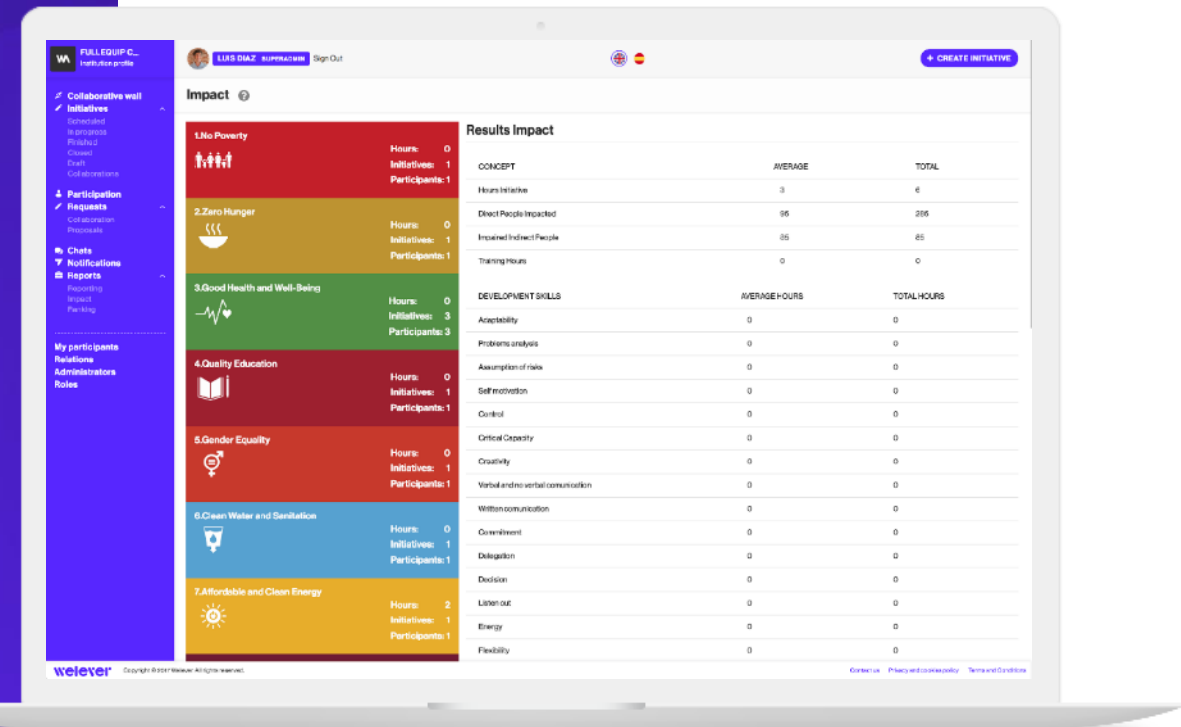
FULLEQUIP C_
Institution profile

Collaborative wall
Initiatives
Scheduled
In progress
Finished
Closed
Draft
Collaborations

Participation
Requests
Collaboration
Proposals

Chats
Notifications
Reports
Reporting
Impact
Ranking

My participants
Relations
Administrators
Roles

LUIS DIAZ SUPERADMIN Sign Out

+ CREATE INITIATIVE

Impact

1.No Poverty
Hours: 0
Initiatives: 1
Participants: 1

2.Zero Hunger
Hours: 0
Initiatives: 1
Participants: 1

3.Good Health and Well-Being
Hours: 0
Initiatives: 3
Participants: 3

4.Quality Education
Hours: 0
Initiatives: 1
Participants: 1

5.Gender Equality
Hours: 0
Initiatives: 1
Participants: 1

6.Clean Water and Sanitation
Hours: 0
Initiatives: 1
Participants: 1

7.Affordable and Clean Energy
Hours: 2
Initiatives: 1
Participants: 1

Results Impact

| CONCEPT | AVERAGE | TOTAL |
|---|---|---|
| Hours Initiative | 3 | 6 |
| Direct People Impacted | 95 | 285 |
| Impaired Indirect People | 85 | 85 |
| Training Hours | 0 | 0 |

| DEVELOPMENT SKILLS | AVERAGE HOURS | TOTAL HOURS |
|---|---|---|
| Adaptability | 0 | 0 |
| Problems analysis | 0 | 0 |
| Assumption of risks | 0 | 0 |
| Self motivation | 0 | 0 |
| Control | 0 | 0 |
| Critical Capacity | 0 | 0 |
| Creativity | 0 | 0 |
| Verbal and no verbal comunication | 0 | 0 |
| Written comunication | 0 | 0 |
| Commitment | 0 | 0 |
| Delegation | 0 | 0 |
| Decision | 0 | 0 |
| Listen out | 0 | 0 |
| Energy | 0 | 0 |
| Flexibility | 0 | 0 |

welever Copyright © 2021 Welever. All rights reserved.
Contact us Privacy and cookies policy Terms and Conditions